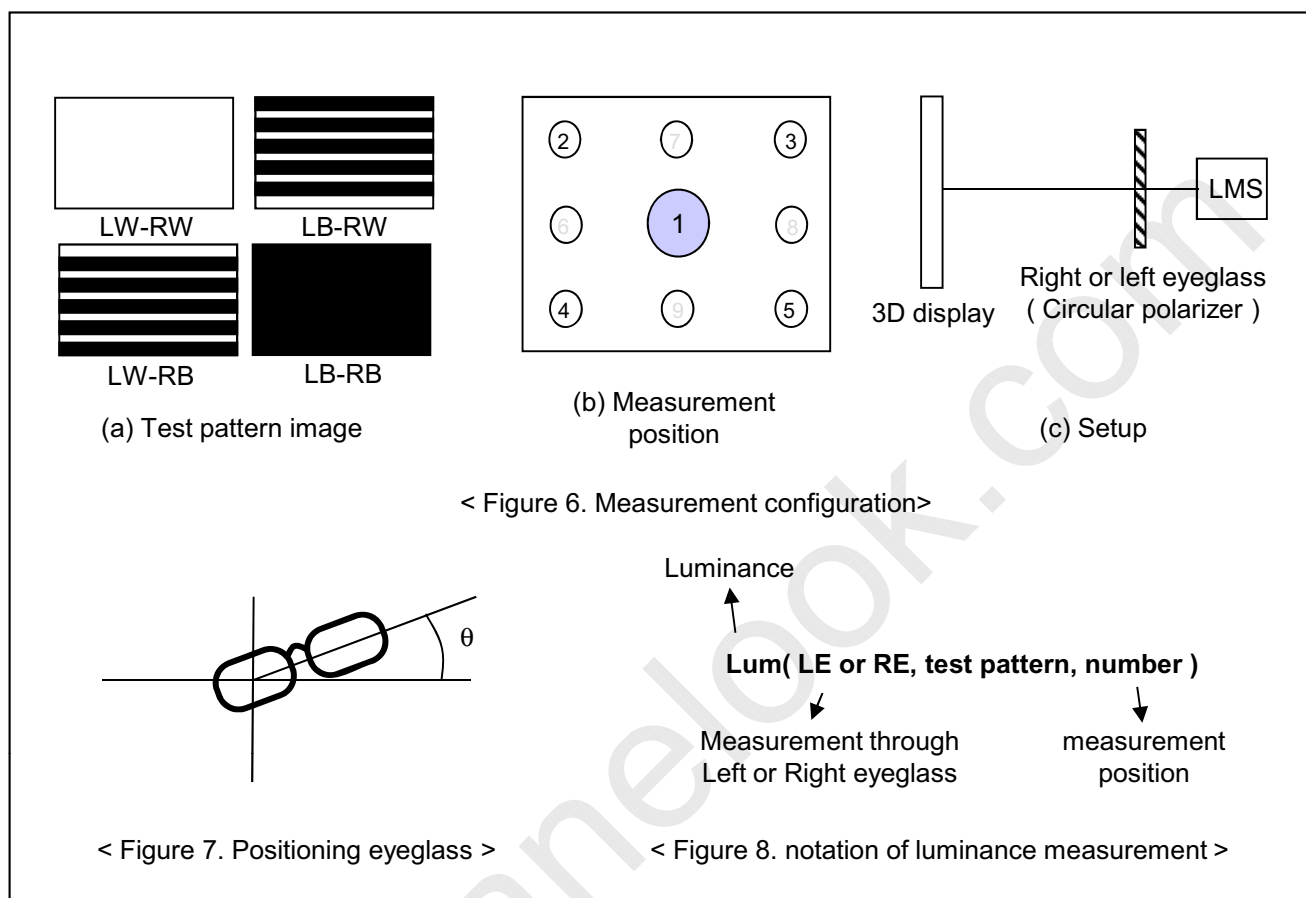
LW-RW

LB-RW

LW-RB

LB-RB

(a) Test pattern image

2 7 3

6 1 8

4 9 5

(b) Measurement position

LMS

3D display

Right or left eyeglass ( Circular polarizer )

(c) Setup

< Figure 6. Measurement configuration>

$\theta$

Luminance

**Lum( LE or RE, test pattern, number )**

Measurement through Left or Right eyeglass

measurement position

< Figure 7. Positioning eyeglass >

< Figure 8. notation of luminance measurement >